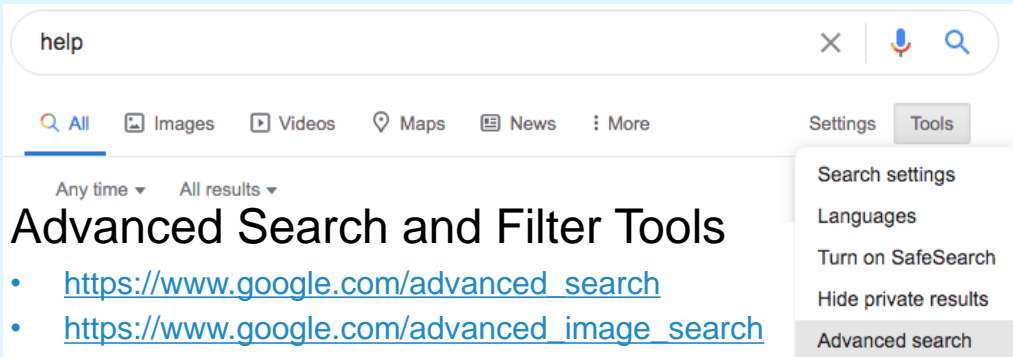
help

All Images Videos Maps News More Settings Tools

Any time ▾ All results ▾

Search settings
Languages
Turn on SafeSearch
Hide private results
Advanced search

Advanced Search and Filter Tools

- https://www.google.com/advanced_search
- https://www.google.com/advanced_image_search